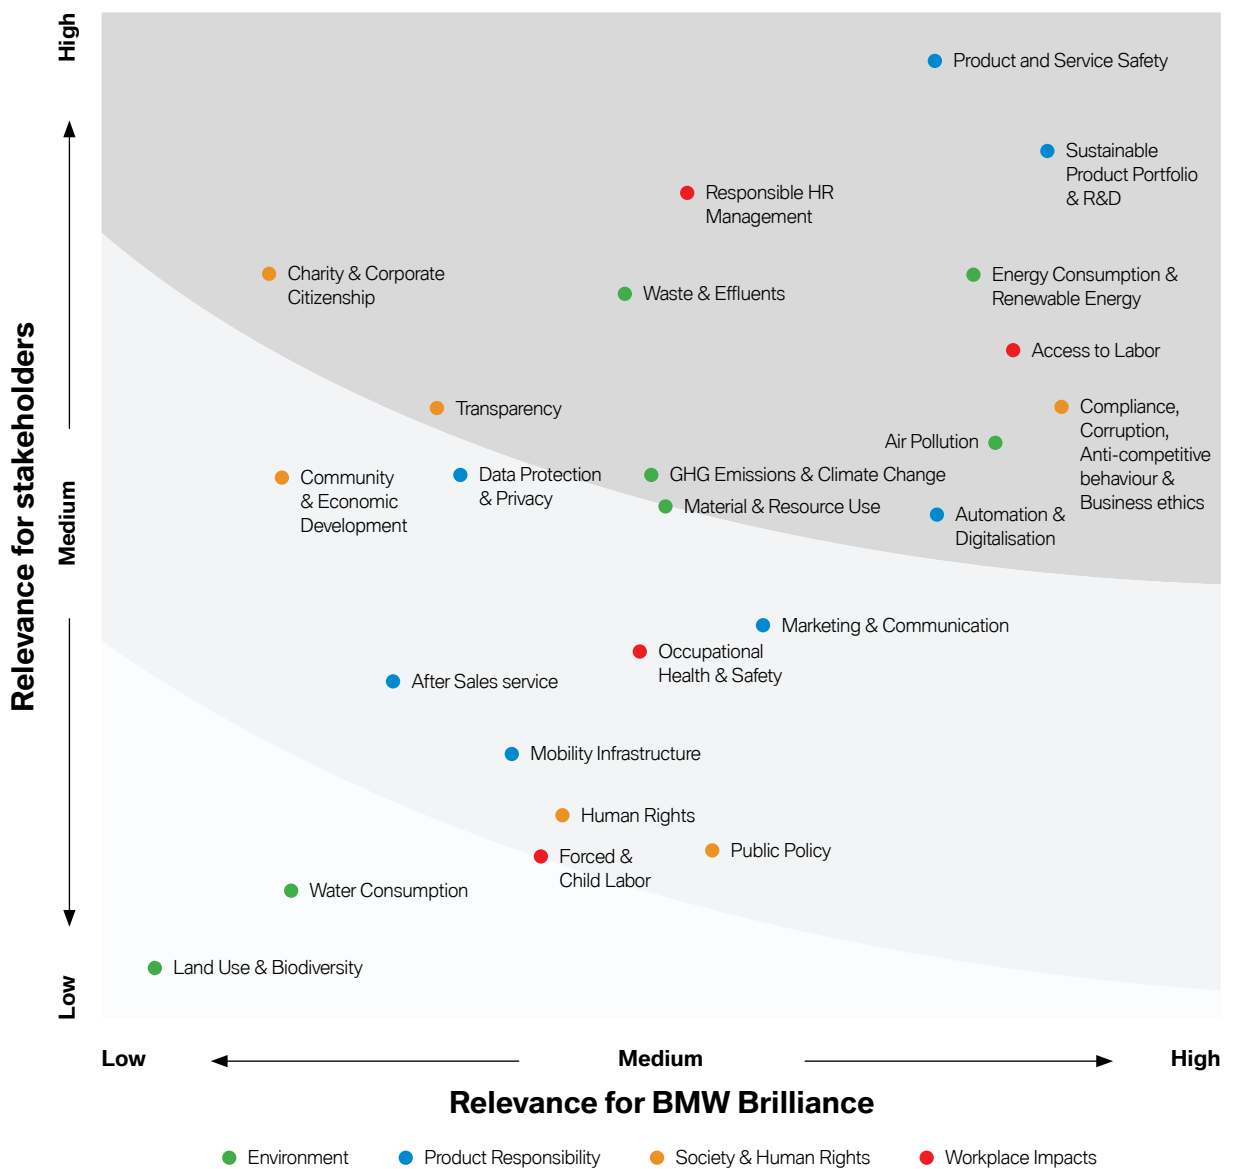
Relevance for stakeholders

High

Medium

Low

Product and Service Safety

Sustainable Product Portfolio & R&D

Responsible HR Management

Charity & Corporate Citizenship

Waste & Effluents

Energy Consumption & Renewable Energy

Access to Labor

Transparency

Compliance, Corruption, Anti-competitive behaviour & Business ethics

Air Pollution

Community & Economic Development

Data Protection & Privacy

GHG Emissions & Climate Change

Material & Resource Use

Automation & Digitalisation

Marketing & Communication

Occupational Health & Safety

After Sales service

Mobility Infrastructure

Human Rights

Forced & Child Labor

Public Policy

Water Consumption

Land Use & Biodiversity

Low

Medium

High

Relevance for BMW Brilliance

Environment

Product Responsibility

Society & Human Rights

Workplace Impacts